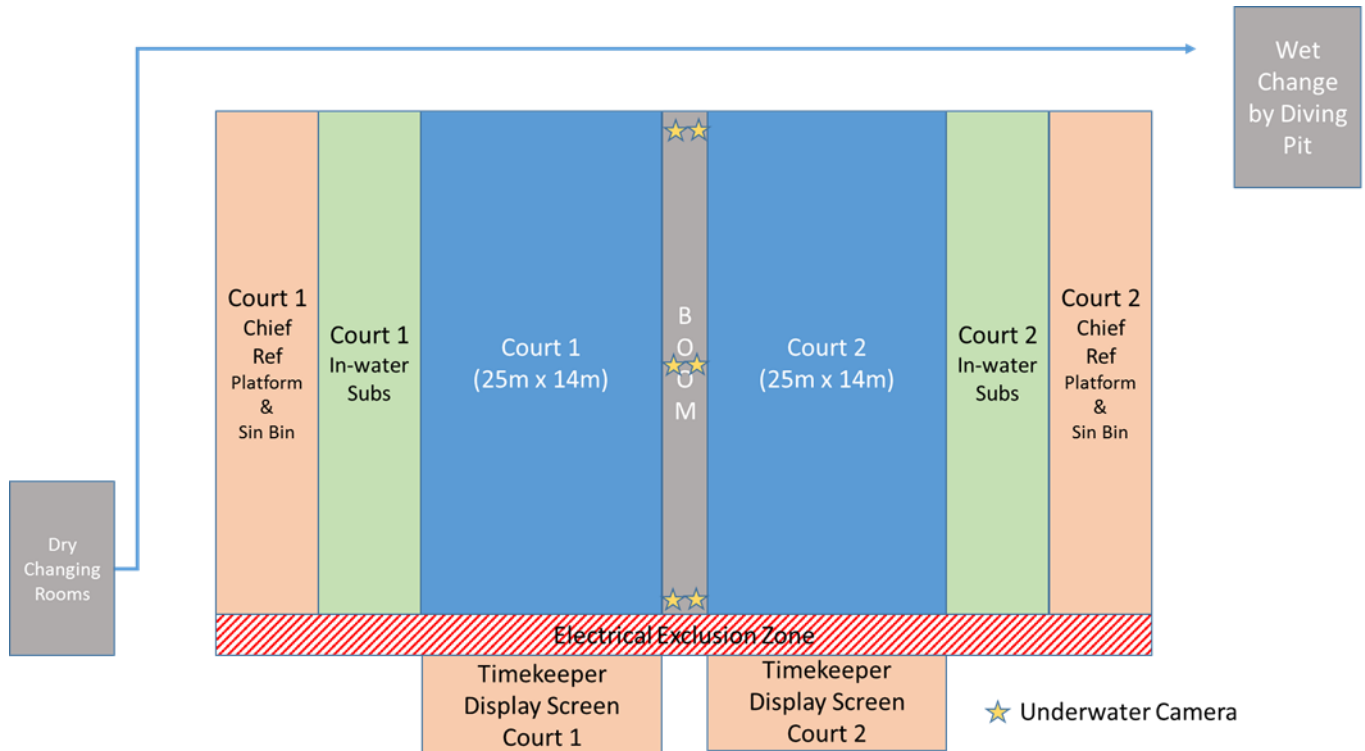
Wet Change by Diving Pit

Court 1 Chief Ref Platform & Sin Bin

Court 1 In-water Subs

Court 1 (25m x 14m)

B O O M

Court 2 (25m x 14m)

Court 2 In-water Subs

Court 2 Chief Ref Platform & Sin Bin

Dry Changing Rooms

Electrical Exclusion Zone

Timekeeper Display Screen Court 1

Timekeeper Display Screen Court 2

Underwater Camera